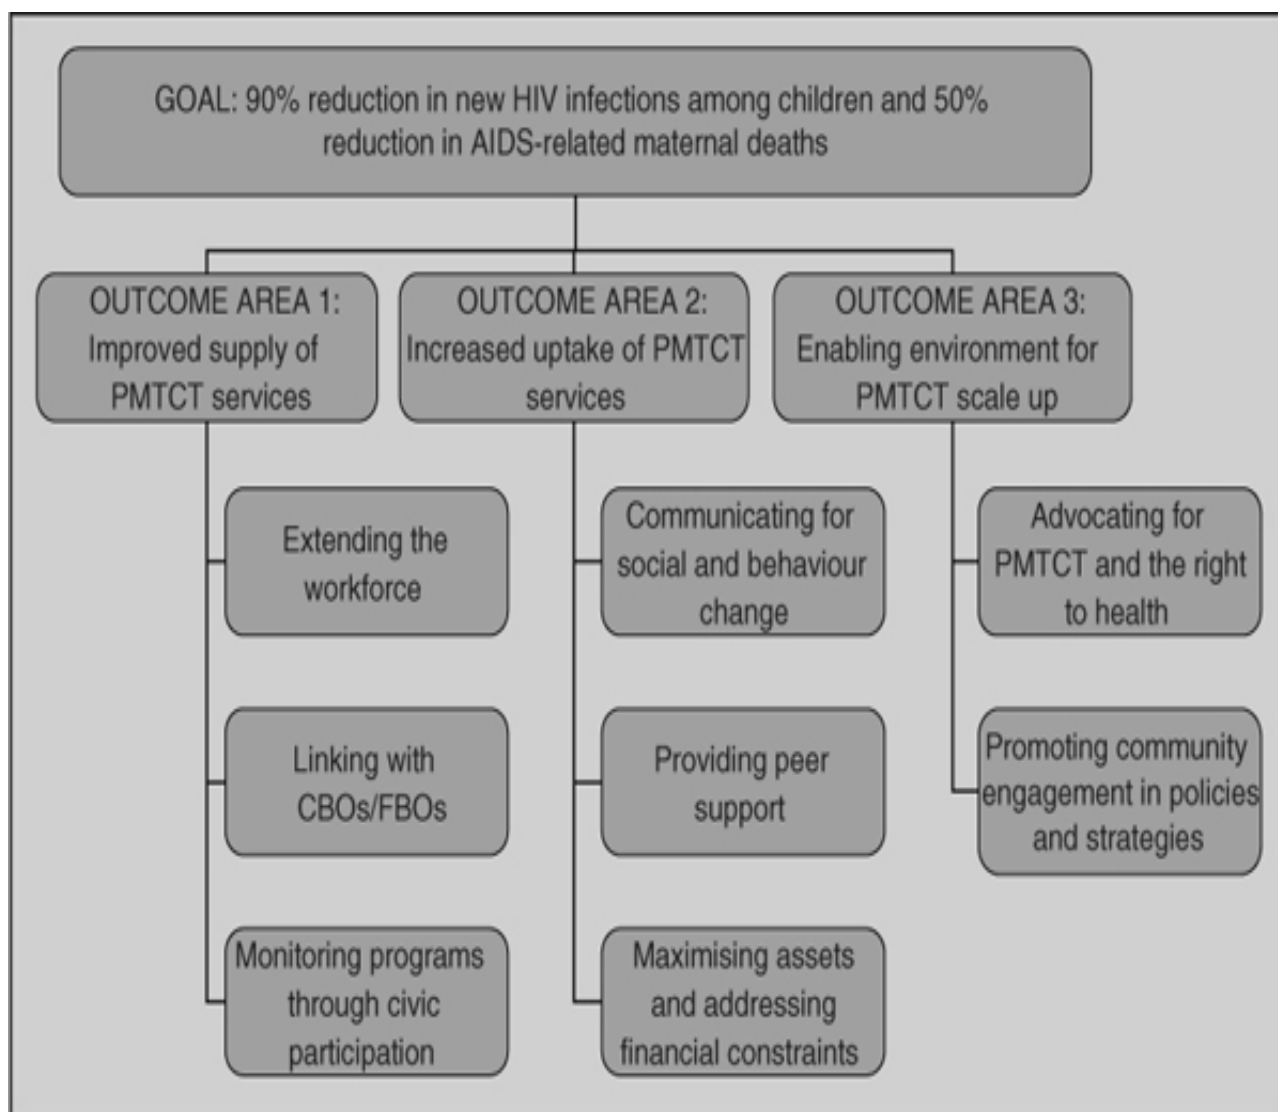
GOAL: 90% reduction in new HIV infections among children and 50% reduction in AIDS-related maternal deaths

OUTCOME AREA 1: Improved supply of PMTCT services

Extending the workforce

Linking with CBOs/FBOs

Monitoring programs through civic participation

OUTCOME AREA 2: Increased uptake of PMTCT services

Communicating for social and behaviour change

Providing peer support

Maximising assets and addressing financial constraints

OUTCOME AREA 3: Enabling environment for PMTCT scale up

Advocating for PMTCT and the right to health

Promoting community engagement in policies and strategies